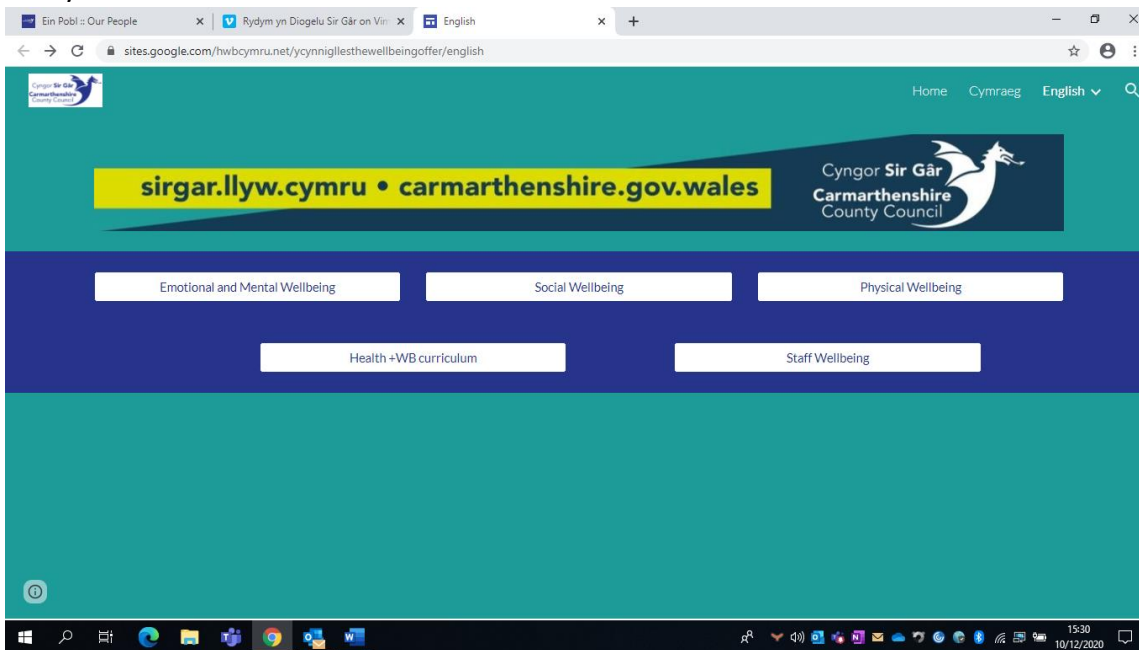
Ein Pobl :: Our People
Rydym yn Diogelu Sir Gâr on Vim
English
sites.google.com/hwbcymru.net/ycynnigllesthewellbeingoffer/english

Cyngor Sir Gâr Carmarthenshire County Council

Home Cymraeg English

sirgar.llyw.cymru • carmarthenshire.gov.wales

Cyngor Sir Gâr
Carmarthenshire County Council

Emotional and Mental Wellbeing
Social Wellbeing
Physical Wellbeing
Health +WB curriculum
Staff Wellbeing

15:30
10/12/2020